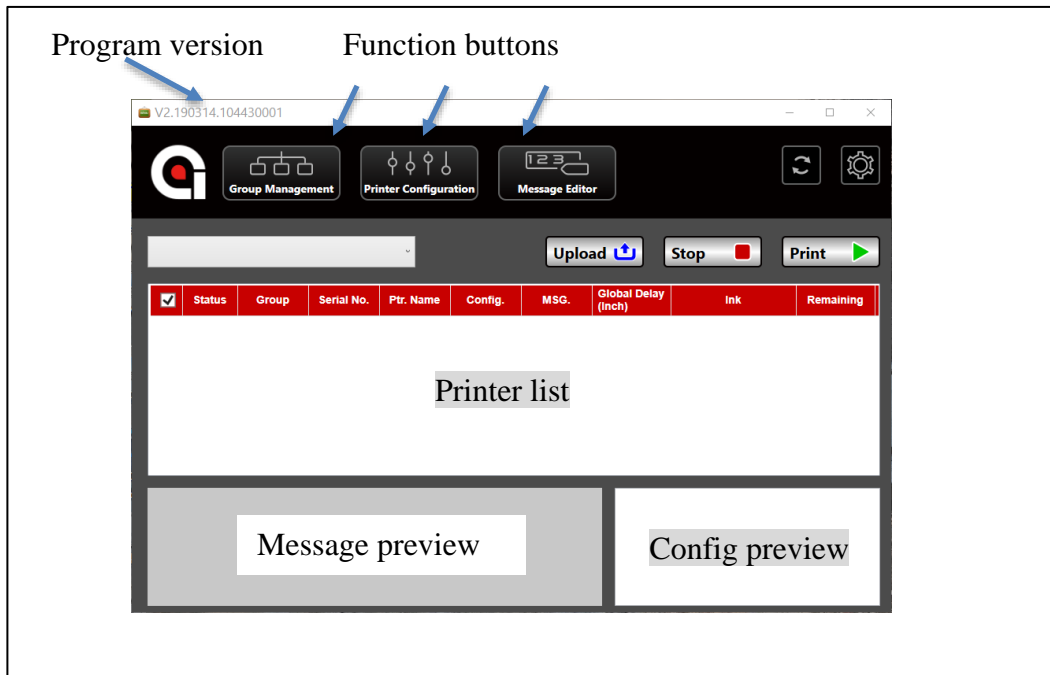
Program version

Function buttons

V2.190314.104430001

Group Management

Printer Configuration

123

Message Editor

Upload

Stop

Print

| ☑ | Status | Group | Serial No. | Ptr. Name | Config. | MSG. | Global Delay (Inch) | Ink | Remaining |
|---|---|---|---|---|---|---|---|---|---|

Printer list

Message preview

Config preview